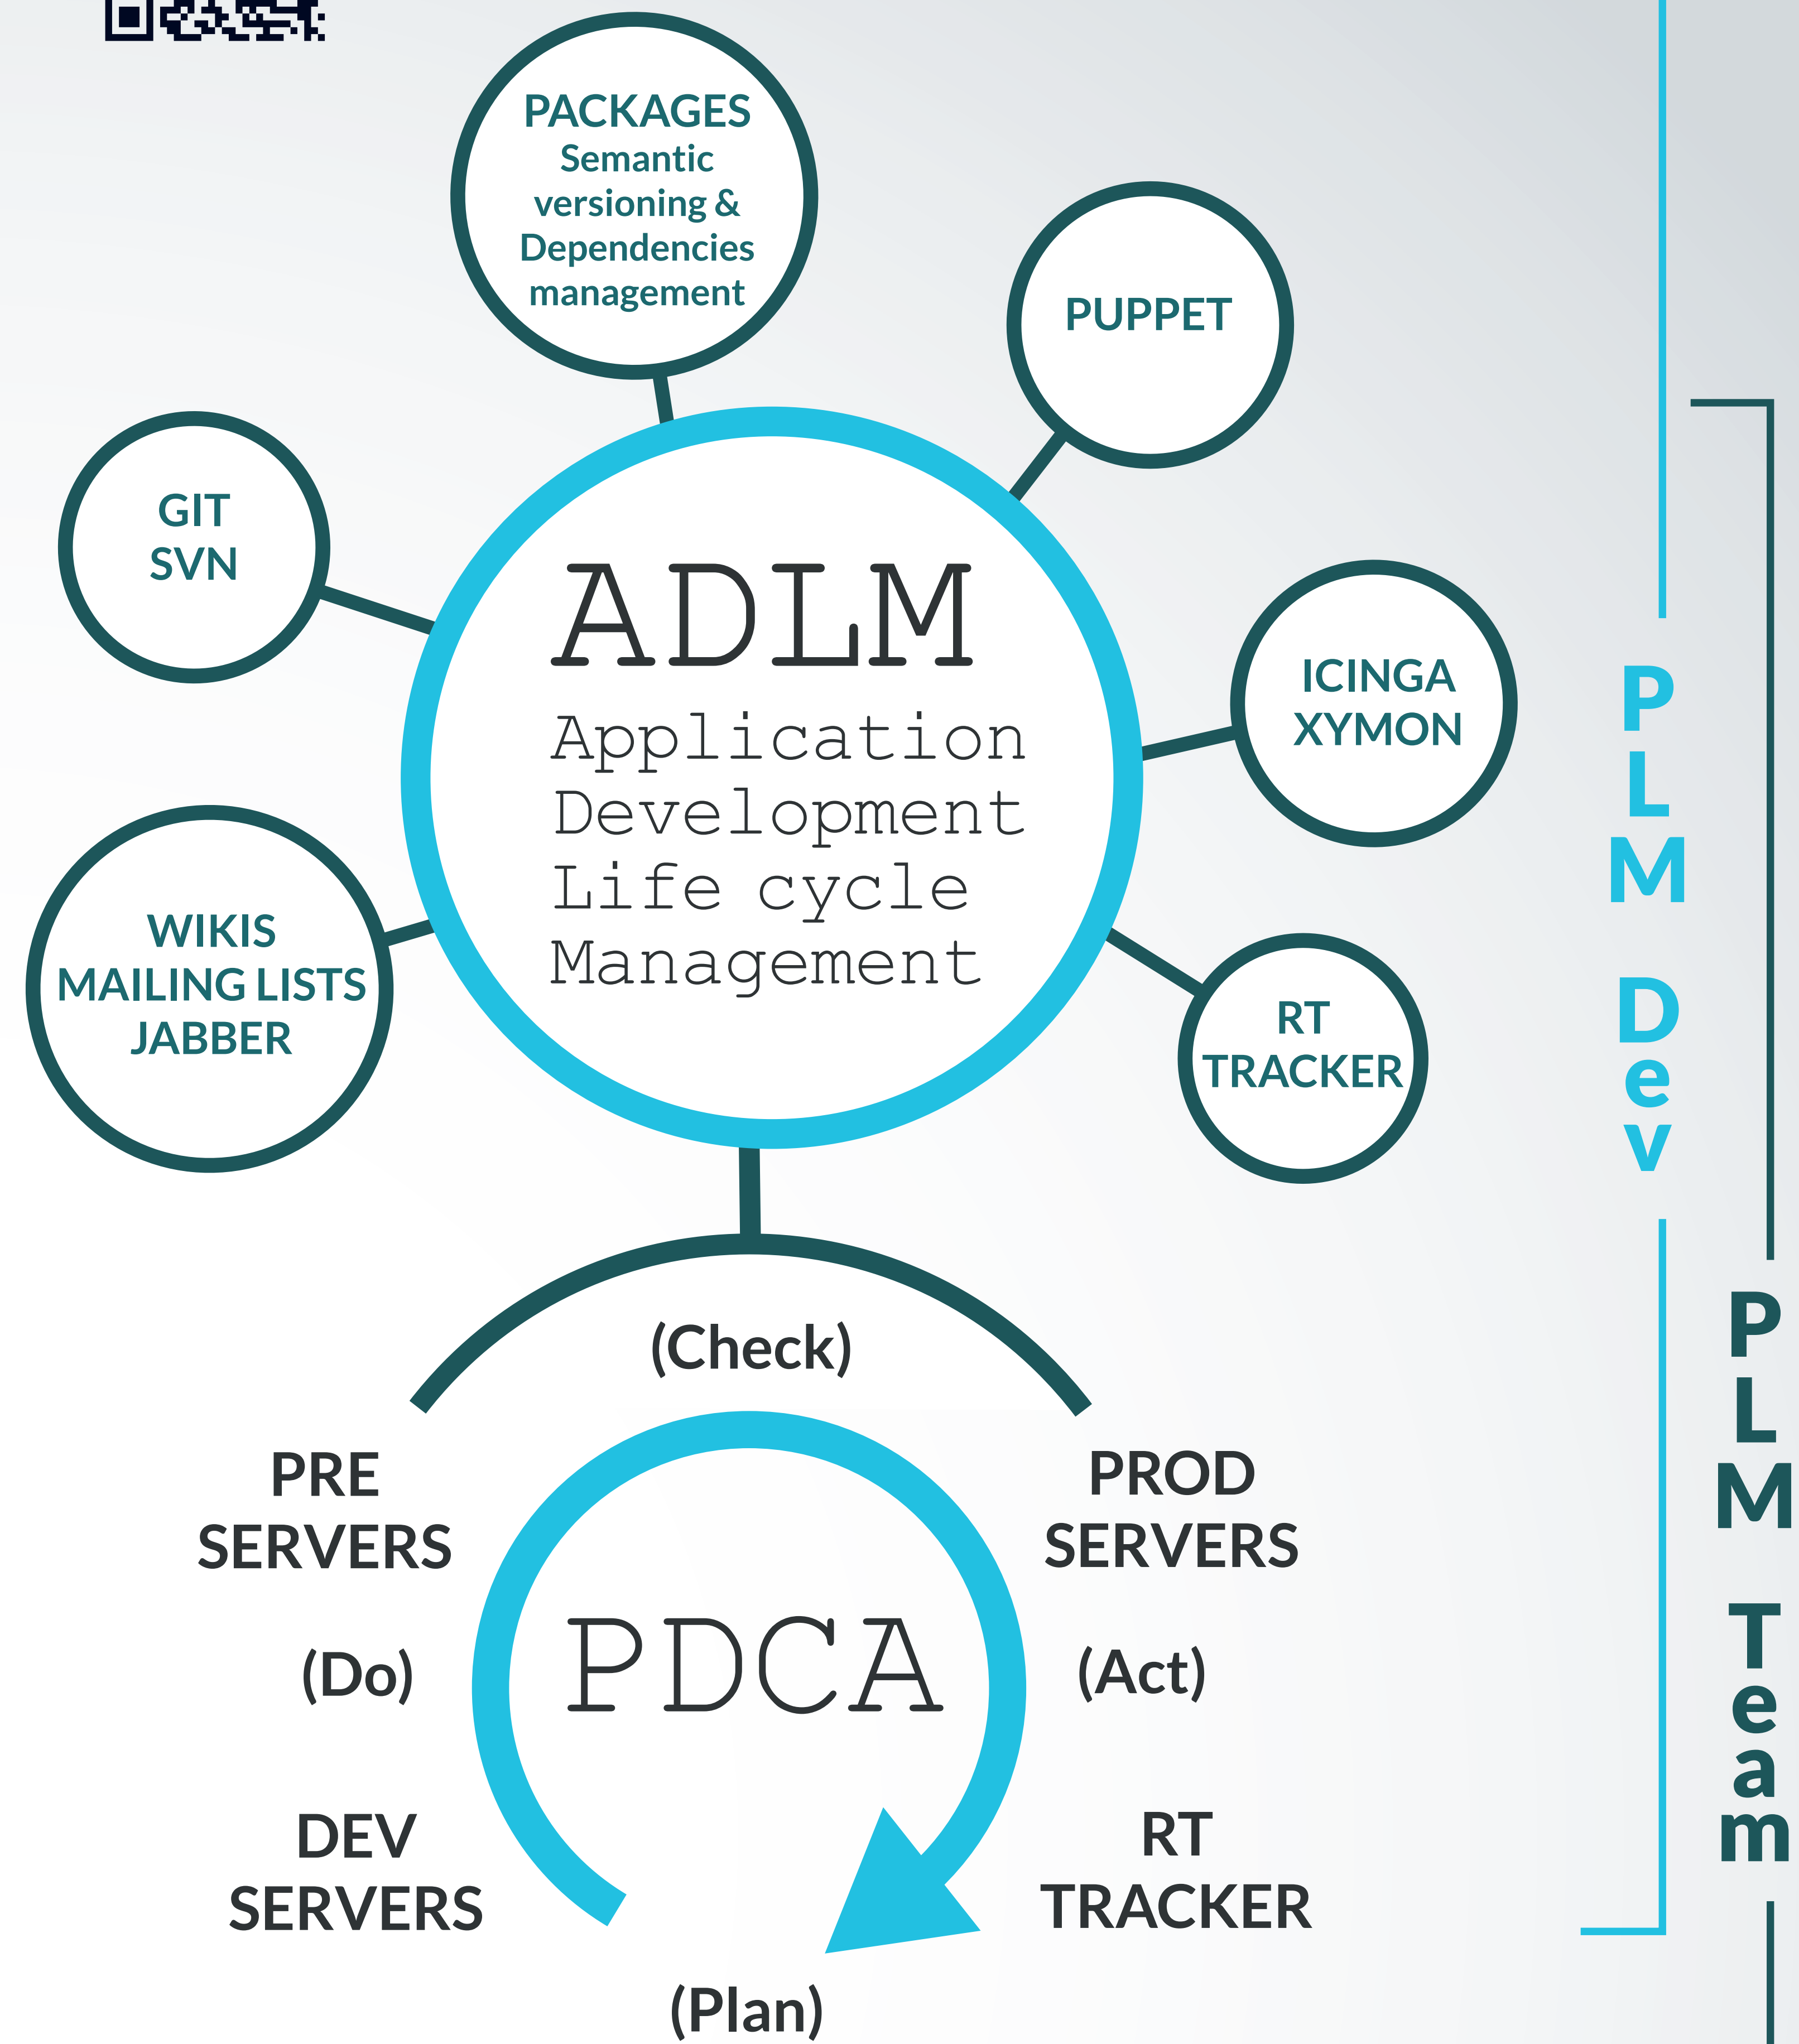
PACKAGES
Semantic versioning & Dependencies management

PUPPET

GIT
SVN

ADLM
Application Development Life cycle Management

ICINGA
XYMON

WIKIS
MAILING LISTS
JABBER

RT
TRACKER

PLM Dev

PLM Team

(Check)

PRE SERVERS

PROD SERVERS

(Do)

PDCA

(Act)

DEV SERVERS

RT TRACKER

(Plan)